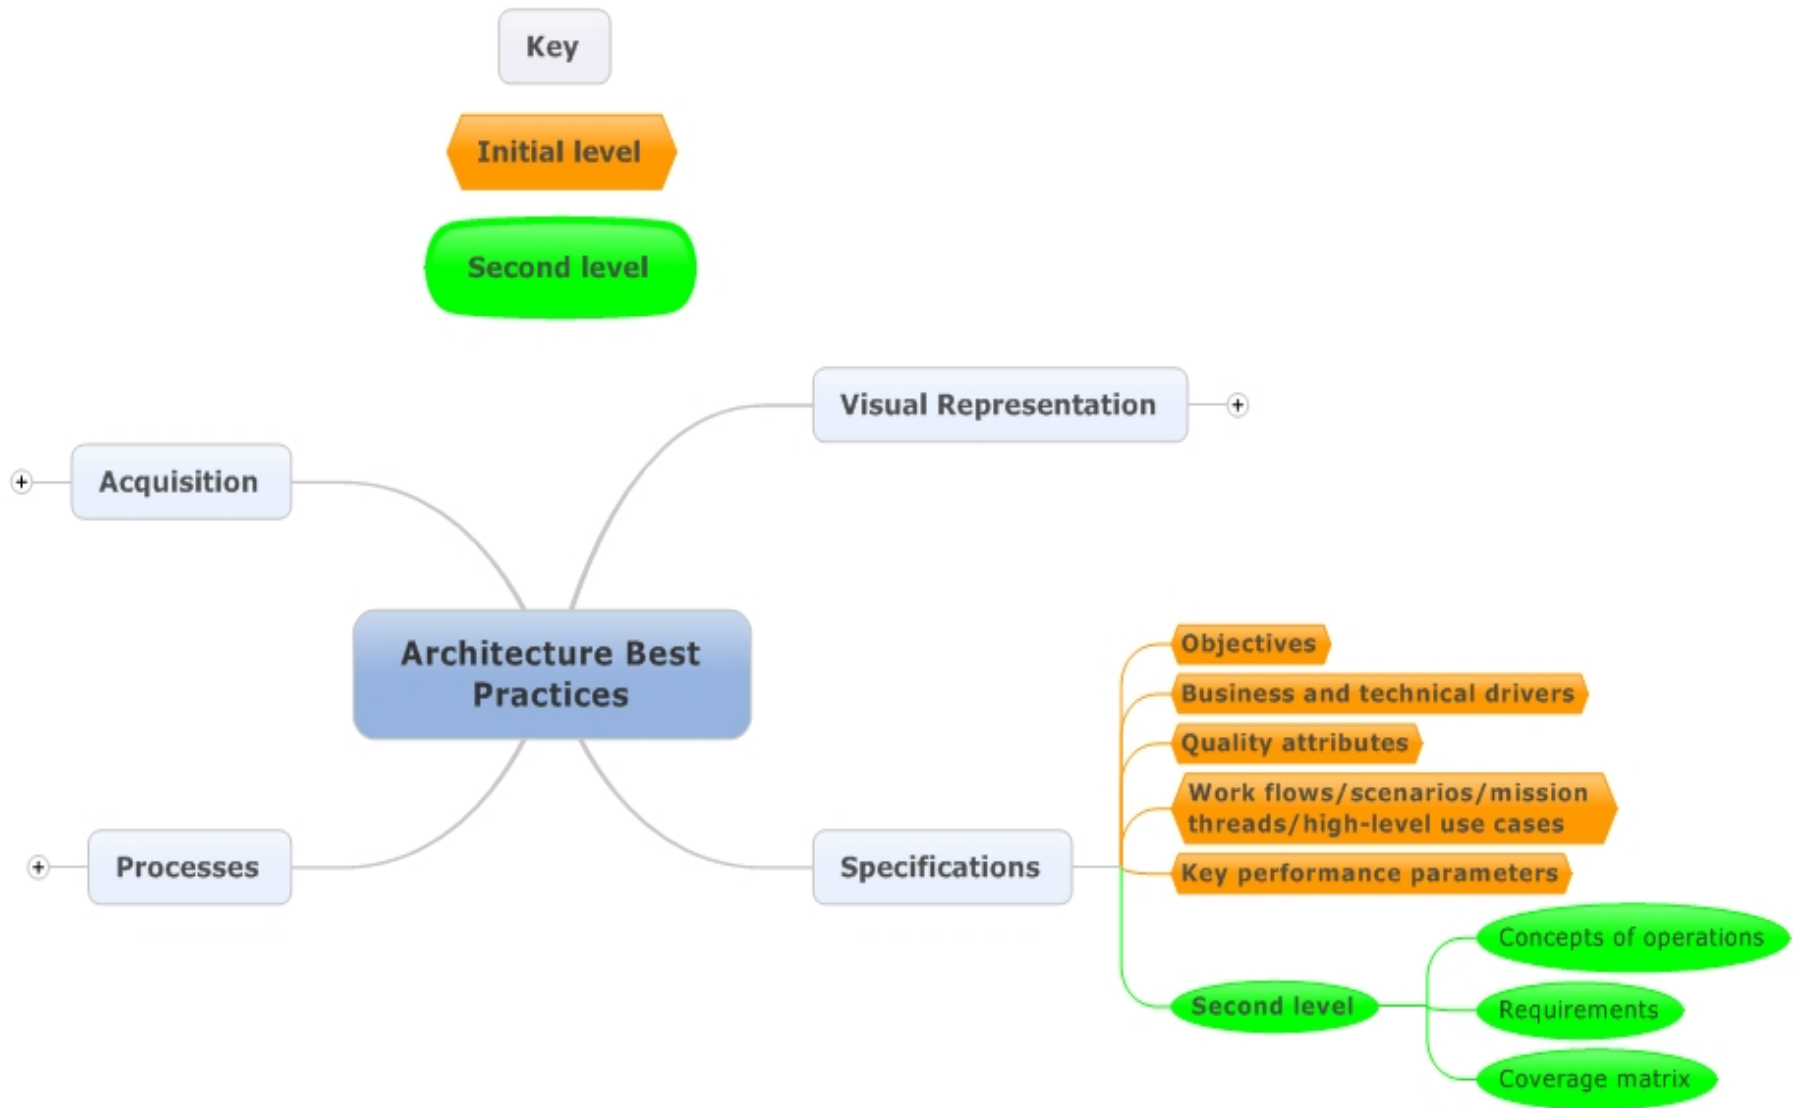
Key

Initial level

Second level

Visual Representation

Acquisition

Architecture Best Practices

Processes

Specifications

Objectives

Business and technical drivers

Quality attributes

Work flows/scenarios/mission threads/high-level use cases

Key performance parameters

Second level

Concepts of operations

Requirements

Coverage matrix